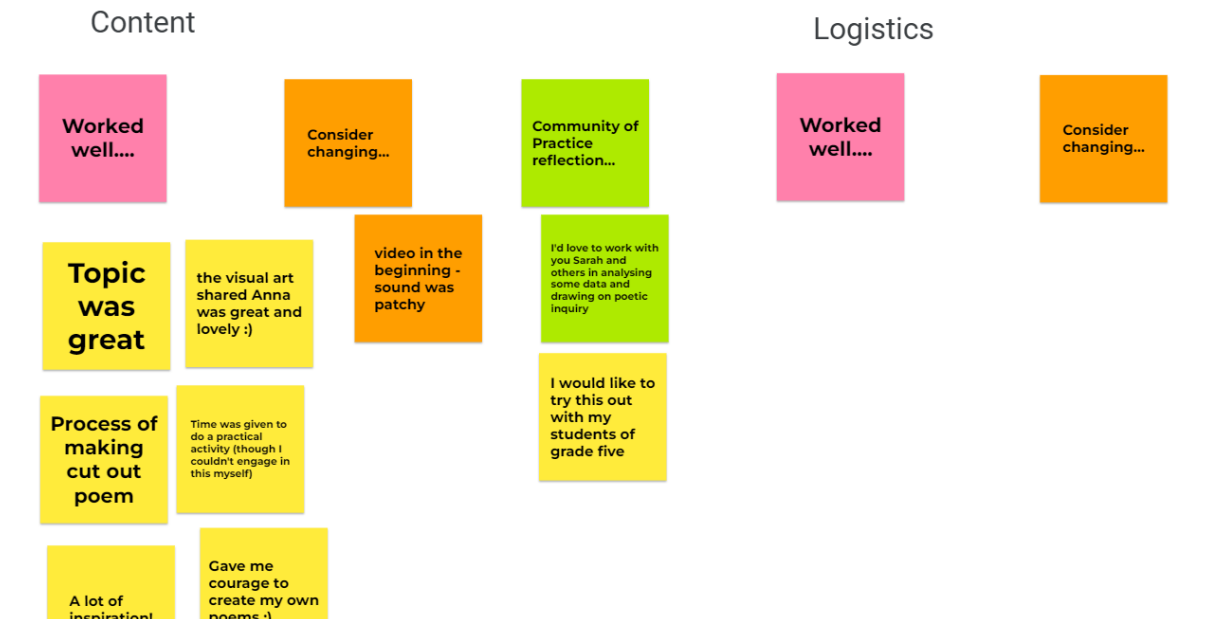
Content

Logistics

Worked well....

Consider changing...

Community of Practice reflection...

Worked well....

Consider changing...

Topic was great

the visual art shared Anna was great and lovely :)

video in the beginning - sound was patchy

I'd love to work with you Sarah and others in analysing some data and drawing on poetic inquiry

Process of making cut out poem

Time was given to do a practical activity (though I couldn't engage in this myself)

I would like to try this out with my students of grade five

A lot of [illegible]

Gave me courage to create my own poems :)